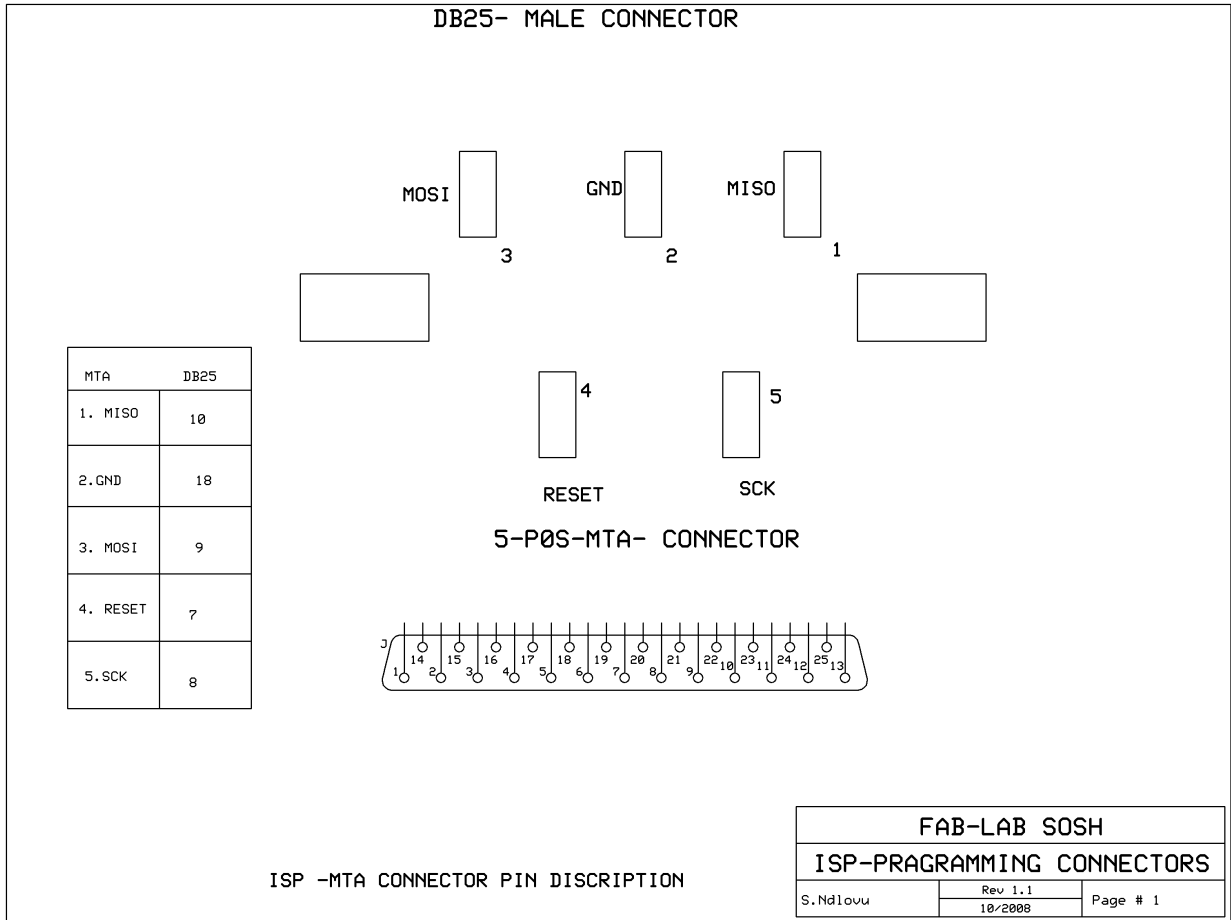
DB25- MALE CONNECTOR

MOSI

GND

MISO

3

2

1

4

5

RESET

SCK

5-P0S-MTA- CONNECTOR

| MTA | DB25 |
|---|---|
| 1. MISO | 10 |
| 2.GND | 18 |
| 3. MOSI | 9 |
| 4. RESET | 7 |
| 5.SCK | 8 |

J

1 14 2 15 3 16 4 17 5 18 6 19 7 20 8 21 9 22 10 23 11 24 12 25 13

FAB-LAB SOSH

ISP-PRAGRAMMING CONNECTORS

S.Ndlovu

Rev 1.1

10/2008

Page # 1

ISP -MTA CONNECTOR PIN DISCRIPTION